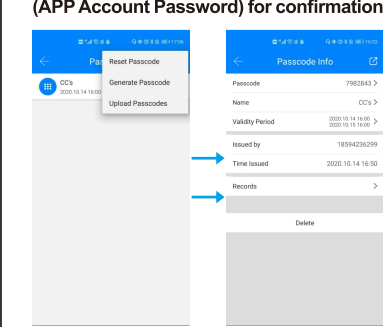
(APP Account Password) for confirmation

Pas

Reset Passcode

Generate Passcode

Upload Passcodes

CC's
2020.10.14 16:00

Passcode Info

Passcode 7982843 >

Name CC's >

Validity Period 2020.10.14 16:00 2020.10.15 16:00 >

Issued by 18594236299

Time Issued 2020.10.14 16:50

Records >

Delete